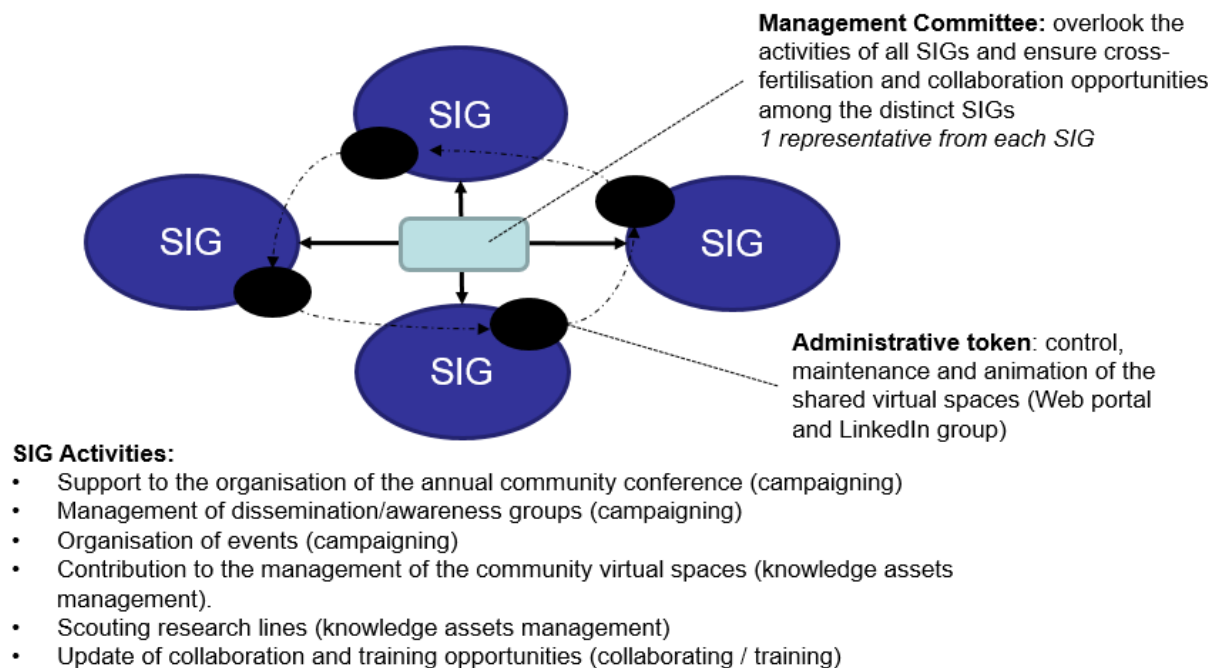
**Management Committee:** overlook the activities of all SIGs and ensure cross-fertilisation and collaboration opportunities among the distinct SIGs
*1 representative from each SIG*

SIG

SIG

SIG

SIG

**Administrative token**: control, maintenance and animation of the shared virtual spaces (Web portal and LinkedIn group)

**SIG Activities:**
- Support to the organisation of the annual community conference (campaigning)
- Management of dissemination/awareness groups (campaigning)
- Organisation of events (campaigning)
- Contribution to the management of the community virtual spaces (knowledge assets management).
- Scouting research lines (knowledge assets management)
- Update of collaboration and training opportunities (collaborating / training)